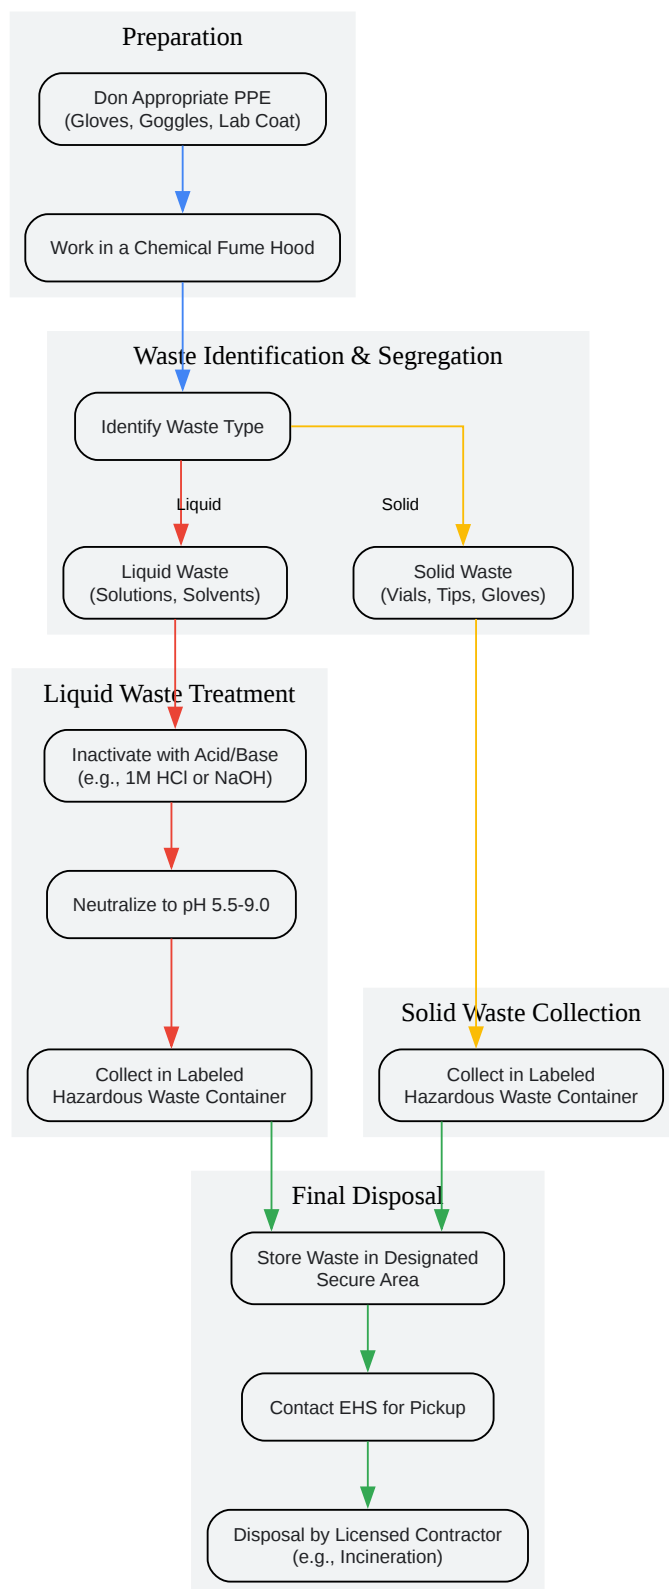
Preparation

Don Appropriate PPE
(Gloves, Goggles, Lab Coat)

Work in a Chemical Fume Hood

Waste Identification & Segregation

Identify Waste Type

Liquid

Solid

Liquid Waste
(Solutions, Solvents)

Solid Waste
(Vials, Tips, Gloves)

Liquid Waste Treatment

Inactivate with Acid/Base
(e.g., 1M HCl or NaOH)

Neutralize to pH 5.5-9.0

Collect in Labeled
Hazardous Waste Container

Solid Waste Collection

Collect in Labeled
Hazardous Waste Container

Final Disposal

Store Waste in Designated
Secure Area

Contact EHS for Pickup

Disposal by Licensed Contractor
(e.g., Incineration)